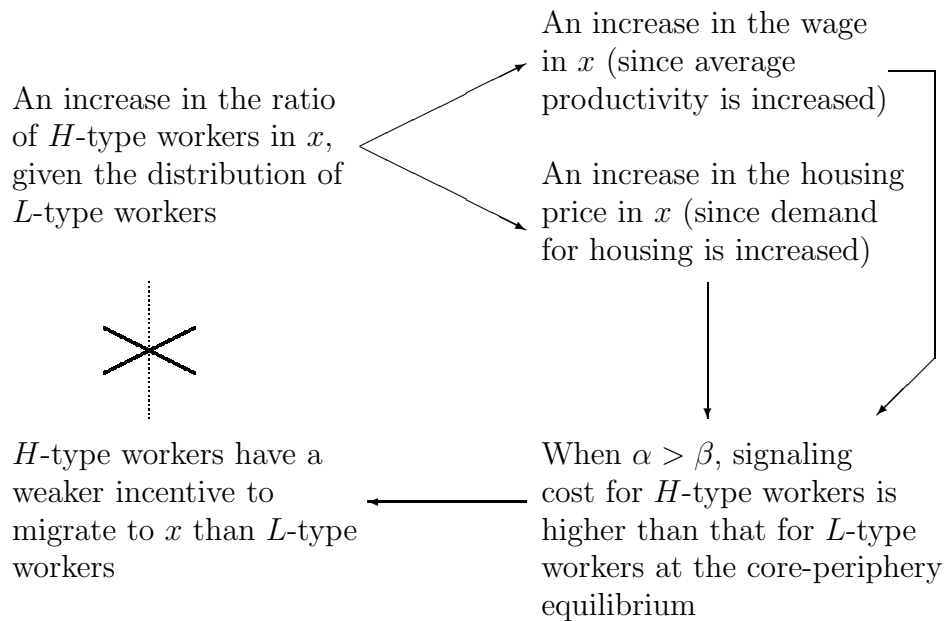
An increase in the ratio of $H$-type workers in $x$, given the distribution of $L$-type workers

An increase in the wage in $x$ (since average productivity is increased)

An increase in the housing price in $x$ (since demand for housing is increased)

When $\alpha > \beta$, signaling cost for $H$-type workers is higher than that for $L$-type workers at the core-periphery equilibrium

$H$-type workers have a weaker incentive to migrate to $x$ than $L$-type workers